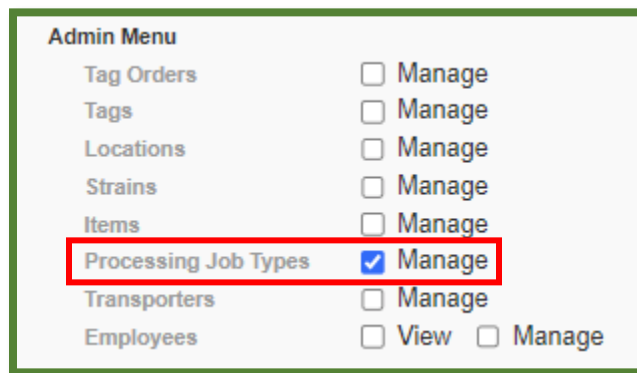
Admin Menu

| | |
|---|---|
| Tag Orders | ☐ Manage |
| Tags | ☐ Manage |
| Locations | ☐ Manage |
| Strains | ☐ Manage |
| Items | ☐ Manage |
| Processing Job Types | ☑ Manage |
| Transporters | ☐ Manage |
| Employees | ☐ View ☐ Manage |